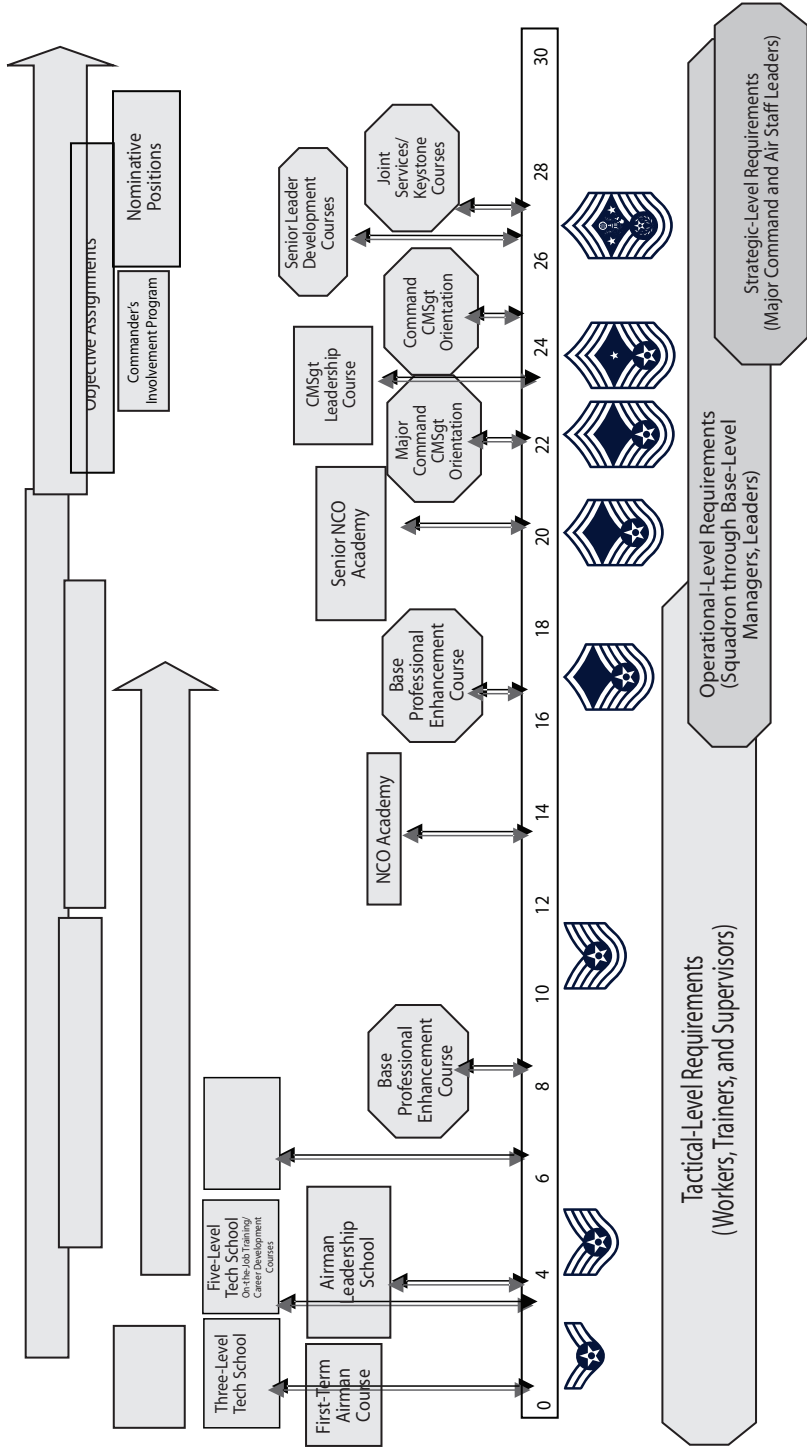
Objective Assignments

Nominative Positions

Commander's Involvement Program

Senior Leader Development Courses

Joint Services/ Keystone Courses

Command CMSgt Orientation

CMSgt Leadership Course

Major Command CMSgt Orientation

Senior NCO Academy

Base Professional Enhancement Course

NCO Academy

Base Professional Enhancement Course

Five-Level Tech School On-the-Job Training/ Career Development Courses

Airman Leadership School

Three-Level Tech School

First-Term Airman Course

0 2 4 6 8 10 12 14 16 18 20 22 24 26 28 30

Tactical-Level Requirements (Workers, Trainers, and Supervisors)

Operational-Level Requirements (Squadron through Base-Level Managers, Leaders)

Strategic-Level Requirements (Major Command and Air Staff Leaders)